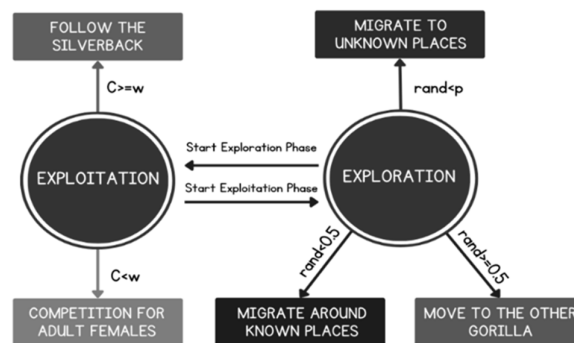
FOLLOW THE SILVERBACK

C>=w

EXPLOITATION

C<w

COMPETITION FOR ADULT FEMALES

Start Exploration Phase

Start Exploitation Phase

MIGRATE TO UNKNOWN PLACES

rand<p

EXPLORATION

rand<0.5

rand>=0.5

MIGRATE AROUND KNOWN PLACES

MOVE TO THE OTHER GORILLA